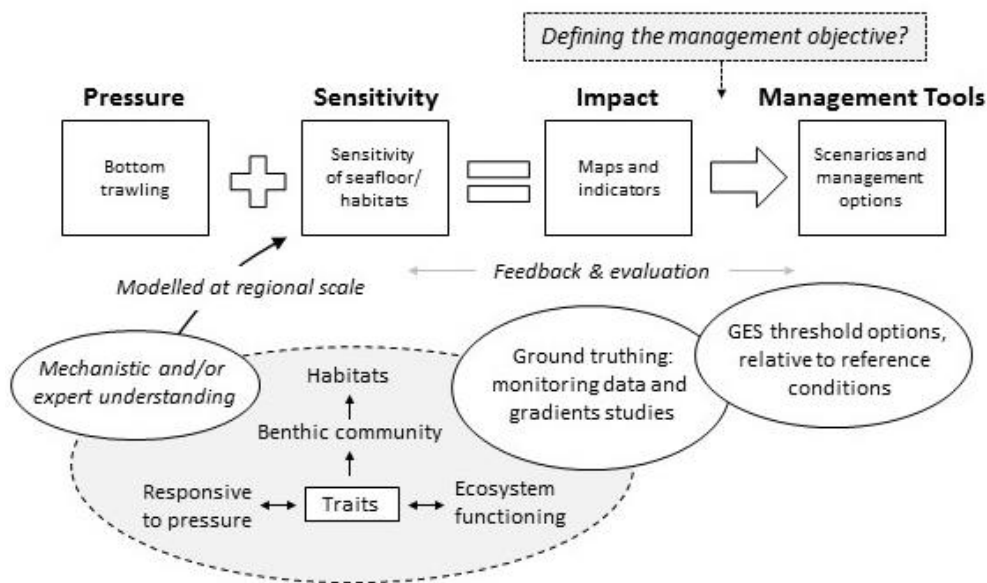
Defining the management objective?

Pressure

Bottom trawling

Sensitivity

Sensitivity of seafloor/ habitats

Impact

Maps and indicators

Management Tools

Scenarios and management options

Feedback & evaluation

Modelled at regional scale

Mechanistic and/or expert understanding

Habitats

Benthic community

Responsive to pressure

Traits

Ecosystem functioning

Ground truthing: monitoring data and gradients studies

GES threshold options, relative to reference conditions